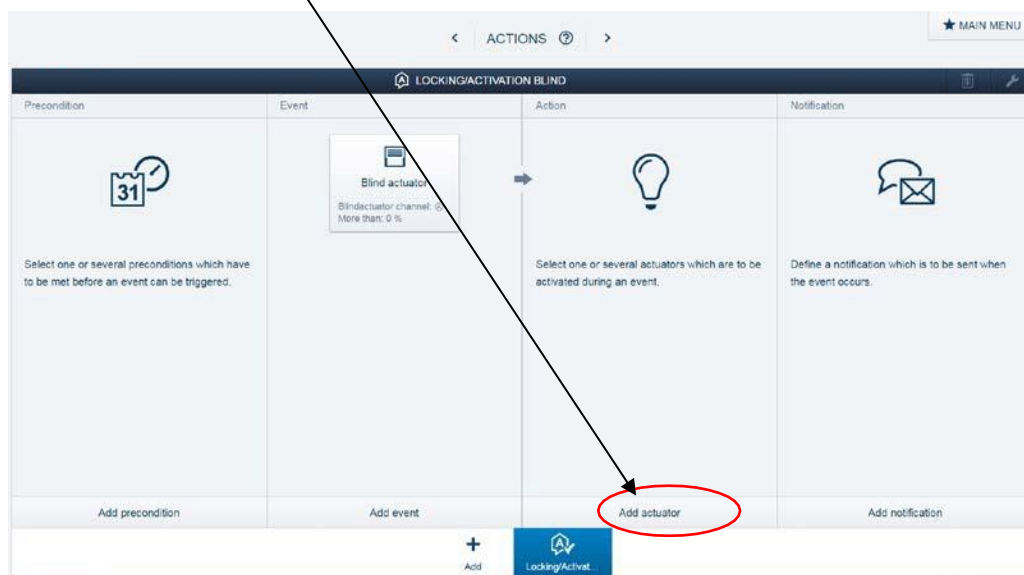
< ACTIONS ⓘ >

★ MAIN MENU

LOCKING/ACTIVATION BLIND

Precondition

31

Select one or several preconditions which have to be met before an event can be triggered.

Add precondition

Event

Blind actuator

Blindactuator channel: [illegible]
More than: 0 %

Add event

Action

Select one or several actuators which are to be activated during an event.

Add actuator

Notification

Define a notification which is to be sent when the event occurs.

Add notification

+
Add

Locking/Activat...